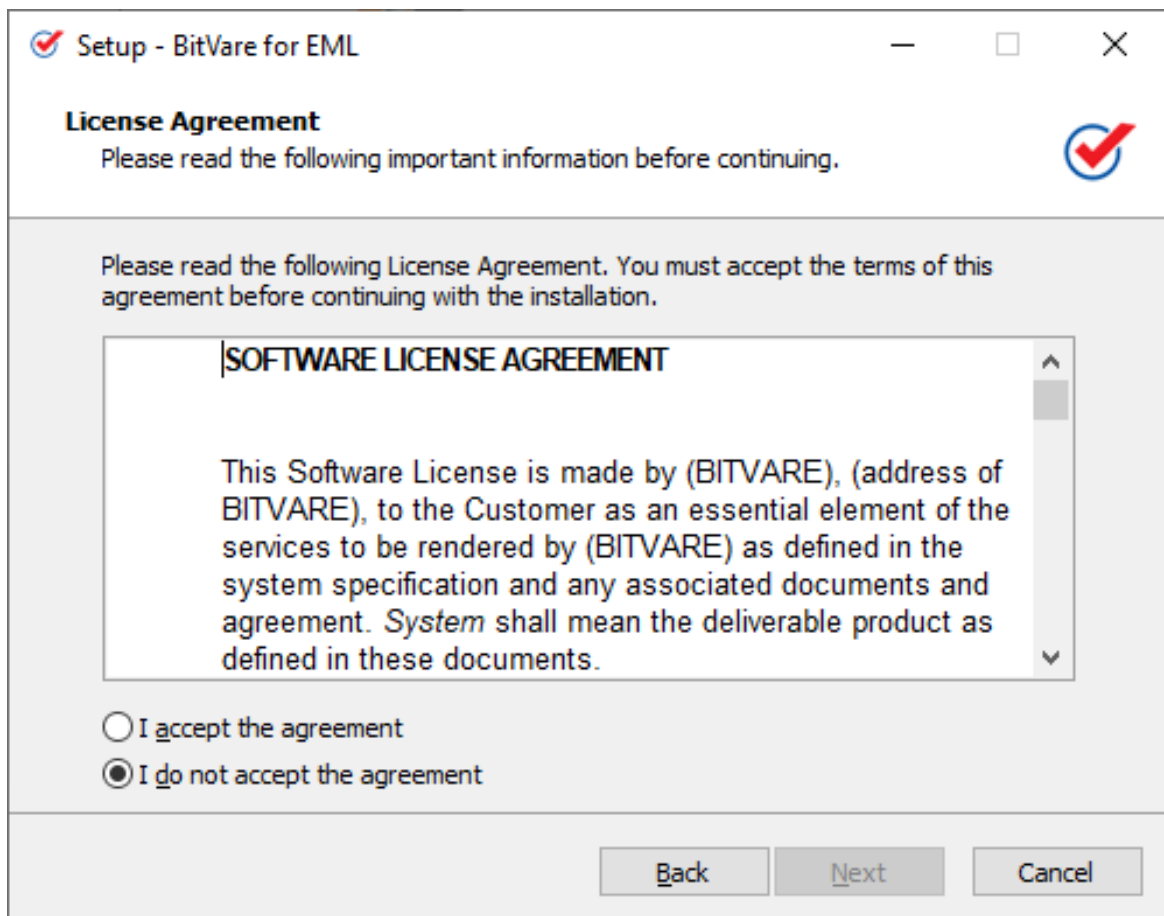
Setup - BitVare for EML

License Agreement
Please read the following important information before continuing.

Please read the following License Agreement. You must accept the terms of this agreement before continuing with the installation.

SOFTWARE LICENSE AGREEMENT

This Software License is made by (BITVARE), (address of BITVARE), to the Customer as an essential element of the services to be rendered by (BITVARE) as defined in the system specification and any associated documents and agreement. System shall mean the deliverable product as defined in these documents.

I accept the agreement
I do not accept the agreement

Back
Next
Cancel